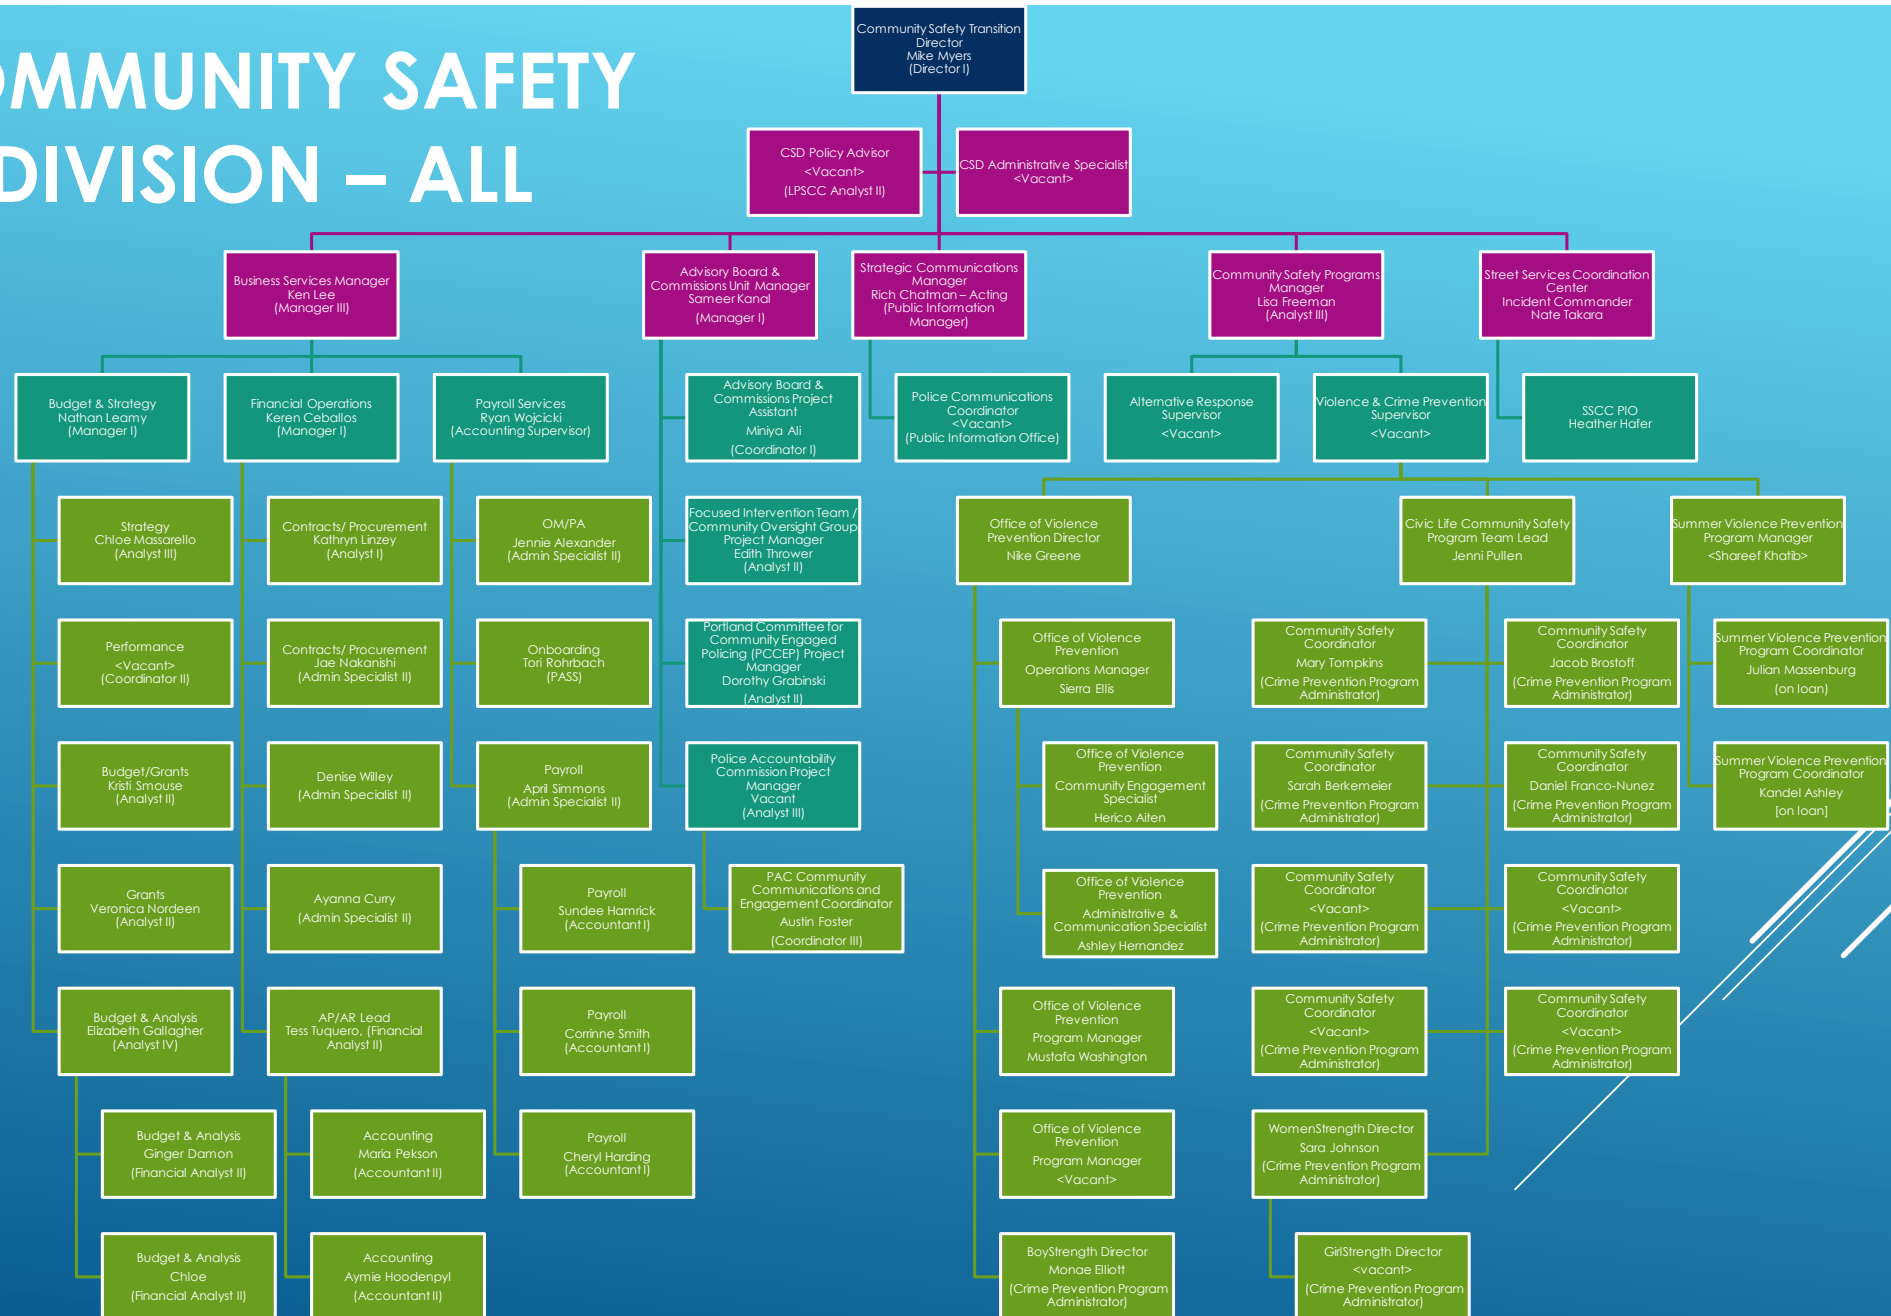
MMUNITY SAFETY DIVISION – ALL

Community Safety Transition Director
Mike Myers
(Director I)

CSD Policy Advisor
<Vacant>
(LPSCC Analyst II)

CSD Administrative Specialist
<Vacant>

Business Services Manager
Ken Lee
(Manager III)

Advisory Board & Commissions Unit Manager
Sameer Kanal
(Manager I)

Strategic Communications Manager
Rich Chatman – Acting
(Public Information Manager)

Community Safety Programs Manager
Lisa Freeman
(Analyst III)

Street Services Coordination Center
Incident Commander
Nate Takara

Budget & Strategy
Nathan Leamy
(Manager I)

Financial Operations
Keren Ceballos
(Manager I)

Payroll Services
Ryan Wojcicki
(Accounting Supervisor)

Advisory Board & Commissions Project Assistant
Miniya Ali
(Coordinator I)

Police Communications Coordinator
<Vacant>
(Public Information Office)

Alternative Response Supervisor
<Vacant>

Violence & Crime Prevention Supervisor
<Vacant>

SSCC PIO
Heather Hafer

Strategy
Chloe Massarello
(Analyst III)

Contracts/ Procurement
Kathryn Linzey
(Analyst I)

OM/PA
Jennie Alexander
(Admin Specialist II)

Focused Intervention Team / Community Oversight Group Project Manager
Edith Thrower
(Analyst II)

Office of Violence Prevention Director
Nike Greene

Civic Life Community Safety Program Team Lead
Jenni Pullen

Summer Violence Prevention Program Manager
<Shareef Khatib>

Performance
<Vacant>
(Coordinator II)

Contracts/ Procurement
Jae Nakanishi
(Admin Specialist II)

Onboarding
Tori Rohrbach
(PASS)

Portland Committee for Community Engaged Policing (PCCEP) Project Manager
Dorothy Grabinski
(Analyst II)

Office of Violence Prevention
Operations Manager
Sierra Ellis

Community Safety Coordinator
Mary Tompkins
(Crime Prevention Program Administrator)

Community Safety Coordinator
Jacob Brostoff
(Crime Prevention Program Administrator)

Summer Violence Prevention Program Coordinator
Julian Massenburg
(on loan)

Budget/Grants
Kristi Smouse
(Analyst II)

Denise Willey
(Admin Specialist II)

Payroll
April Simmons
(Admin Specialist II)

Police Accountability Commission Project Manager
Vacant
(Analyst III)

Office of Violence Prevention
Community Engagement Specialist
Herico Aiten

Community Safety Coordinator
Sarah Berkemeier
(Crime Prevention Program Administrator)

Community Safety Coordinator
Daniel Franco-Nunez
(Crime Prevention Program Administrator)

Summer Violence Prevention Program Coordinator
Kandel Ashley
(on loan)

Grants
Veronica Nordeen
(Analyst II)

Ayanna Curry
(Admin Specialist II)

Payroll
Sundee Hamrick
(Accountant I)

PAC Community Communications and Engagement Coordinator
Austin Foster
(Coordinator III)

Office of Violence Prevention
Administrative & Communication Specialist
Ashley Hernandez

Community Safety Coordinator
<Vacant>
(Crime Prevention Program Administrator)

Community Safety Coordinator
<Vacant>
(Crime Prevention Program Administrator)

Budget & Analysis
Elizabeth Gallagher
(Analyst IV)

AP/AR Lead
Tess Tuquero, (Financial Analyst II)

Payroll
Corrinne Smith
(Accountant I)

Office of Violence Prevention
Program Manager
Mustafa Washington

Community Safety Coordinator
<Vacant>
(Crime Prevention Program Administrator)

Community Safety Coordinator
<Vacant>
(Crime Prevention Program Administrator)

Budget & Analysis
Ginger Damon
(Financial Analyst II)

Accounting
Maria Pekson
(Accountant II)

Payroll
Cheryl Harding
(Accountant I)

Office of Violence Prevention
Program Manager
<Vacant>

WomenStrength Director
Sara Johnson
(Crime Prevention Program Administrator)

Budget & Analysis
Chloe
(Financial Analyst II)

Accounting
Aymie Hoodenpyl
(Accountant II)

BoyStrength Director
Monae Elliott
(Crime Prevention Program Administrator)

GirlStrength Director
<vacant>
(Crime Prevention Program Administrator)